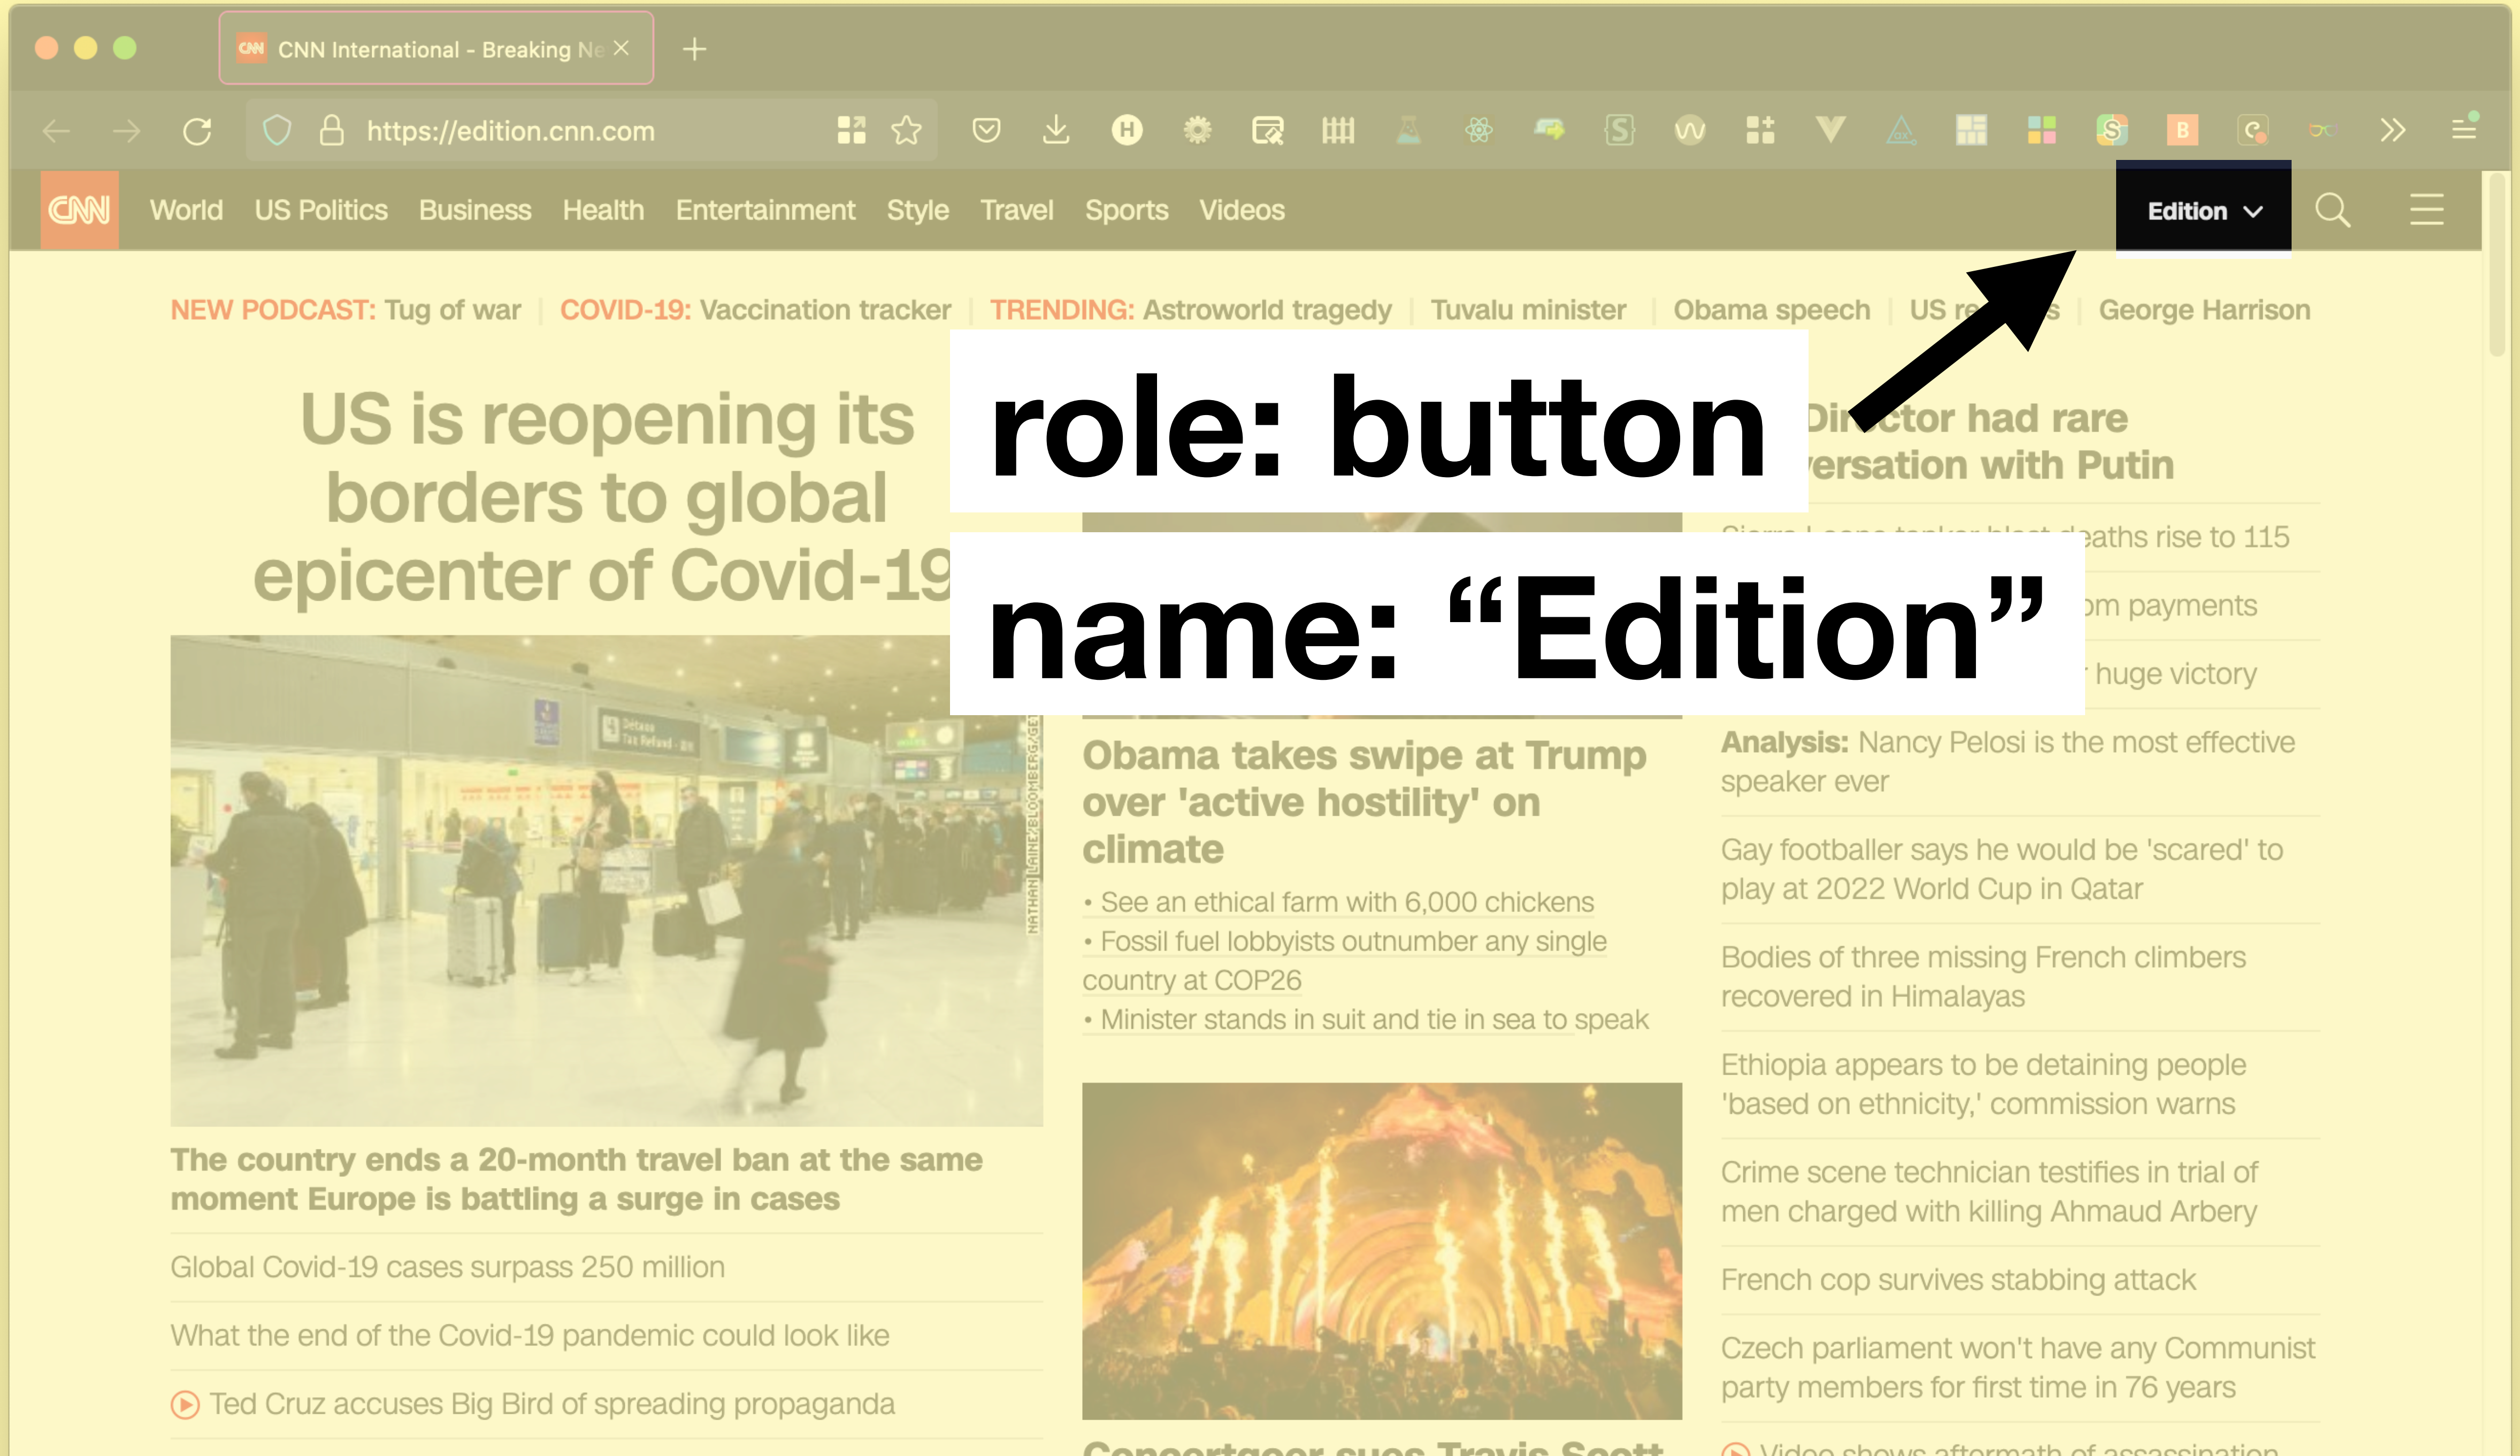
CNN International - Breaking Ne

https://edition.cnn.com

CNN World US Politics Business Health Entertainment Style Travel Sports Videos Edition

NEW PODCAST: Tug of war | COVID-19: Vaccination tracker | TRENDING: Astroworld tragedy | Tuvalu minister | Obama speech | US re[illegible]s | George Harrison

role: button

name: “Edition”

US is reopening its borders to global epicenter of Covid-19

NATHAN LAINE/BLOOMBERG/GETTY

The country ends a 20-month travel ban at the same moment Europe is battling a surge in cases

Global Covid-19 cases surpass 250 million

What the end of the Covid-19 pandemic could look like

Ted Cruz accuses Big Bird of spreading propaganda

Obama takes swipe at Trump over 'active hostility' on climate

• See an ethical farm with 6,000 chickens

• Fossil fuel lobbyists outnumber any single country at COP26

• Minister stands in suit and tie in sea to speak

Concertgoer sues Travis Scott

Di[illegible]ctor had rare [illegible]ersation with Putin

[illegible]aths rise to 115

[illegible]om payments

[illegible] huge victory

Analysis: Nancy Pelosi is the most effective speaker ever

Gay footballer says he would be 'scared' to play at 2022 World Cup in Qatar

Bodies of three missing French climbers recovered in Himalayas

Ethiopia appears to be detaining people 'based on ethnicity,' commission warns

Crime scene technician testifies in trial of men charged with killing Ahmaud Arbery

French cop survives stabbing attack

Czech parliament won't have any Communist party members for first time in 76 years

Video shows aftermath of assassination